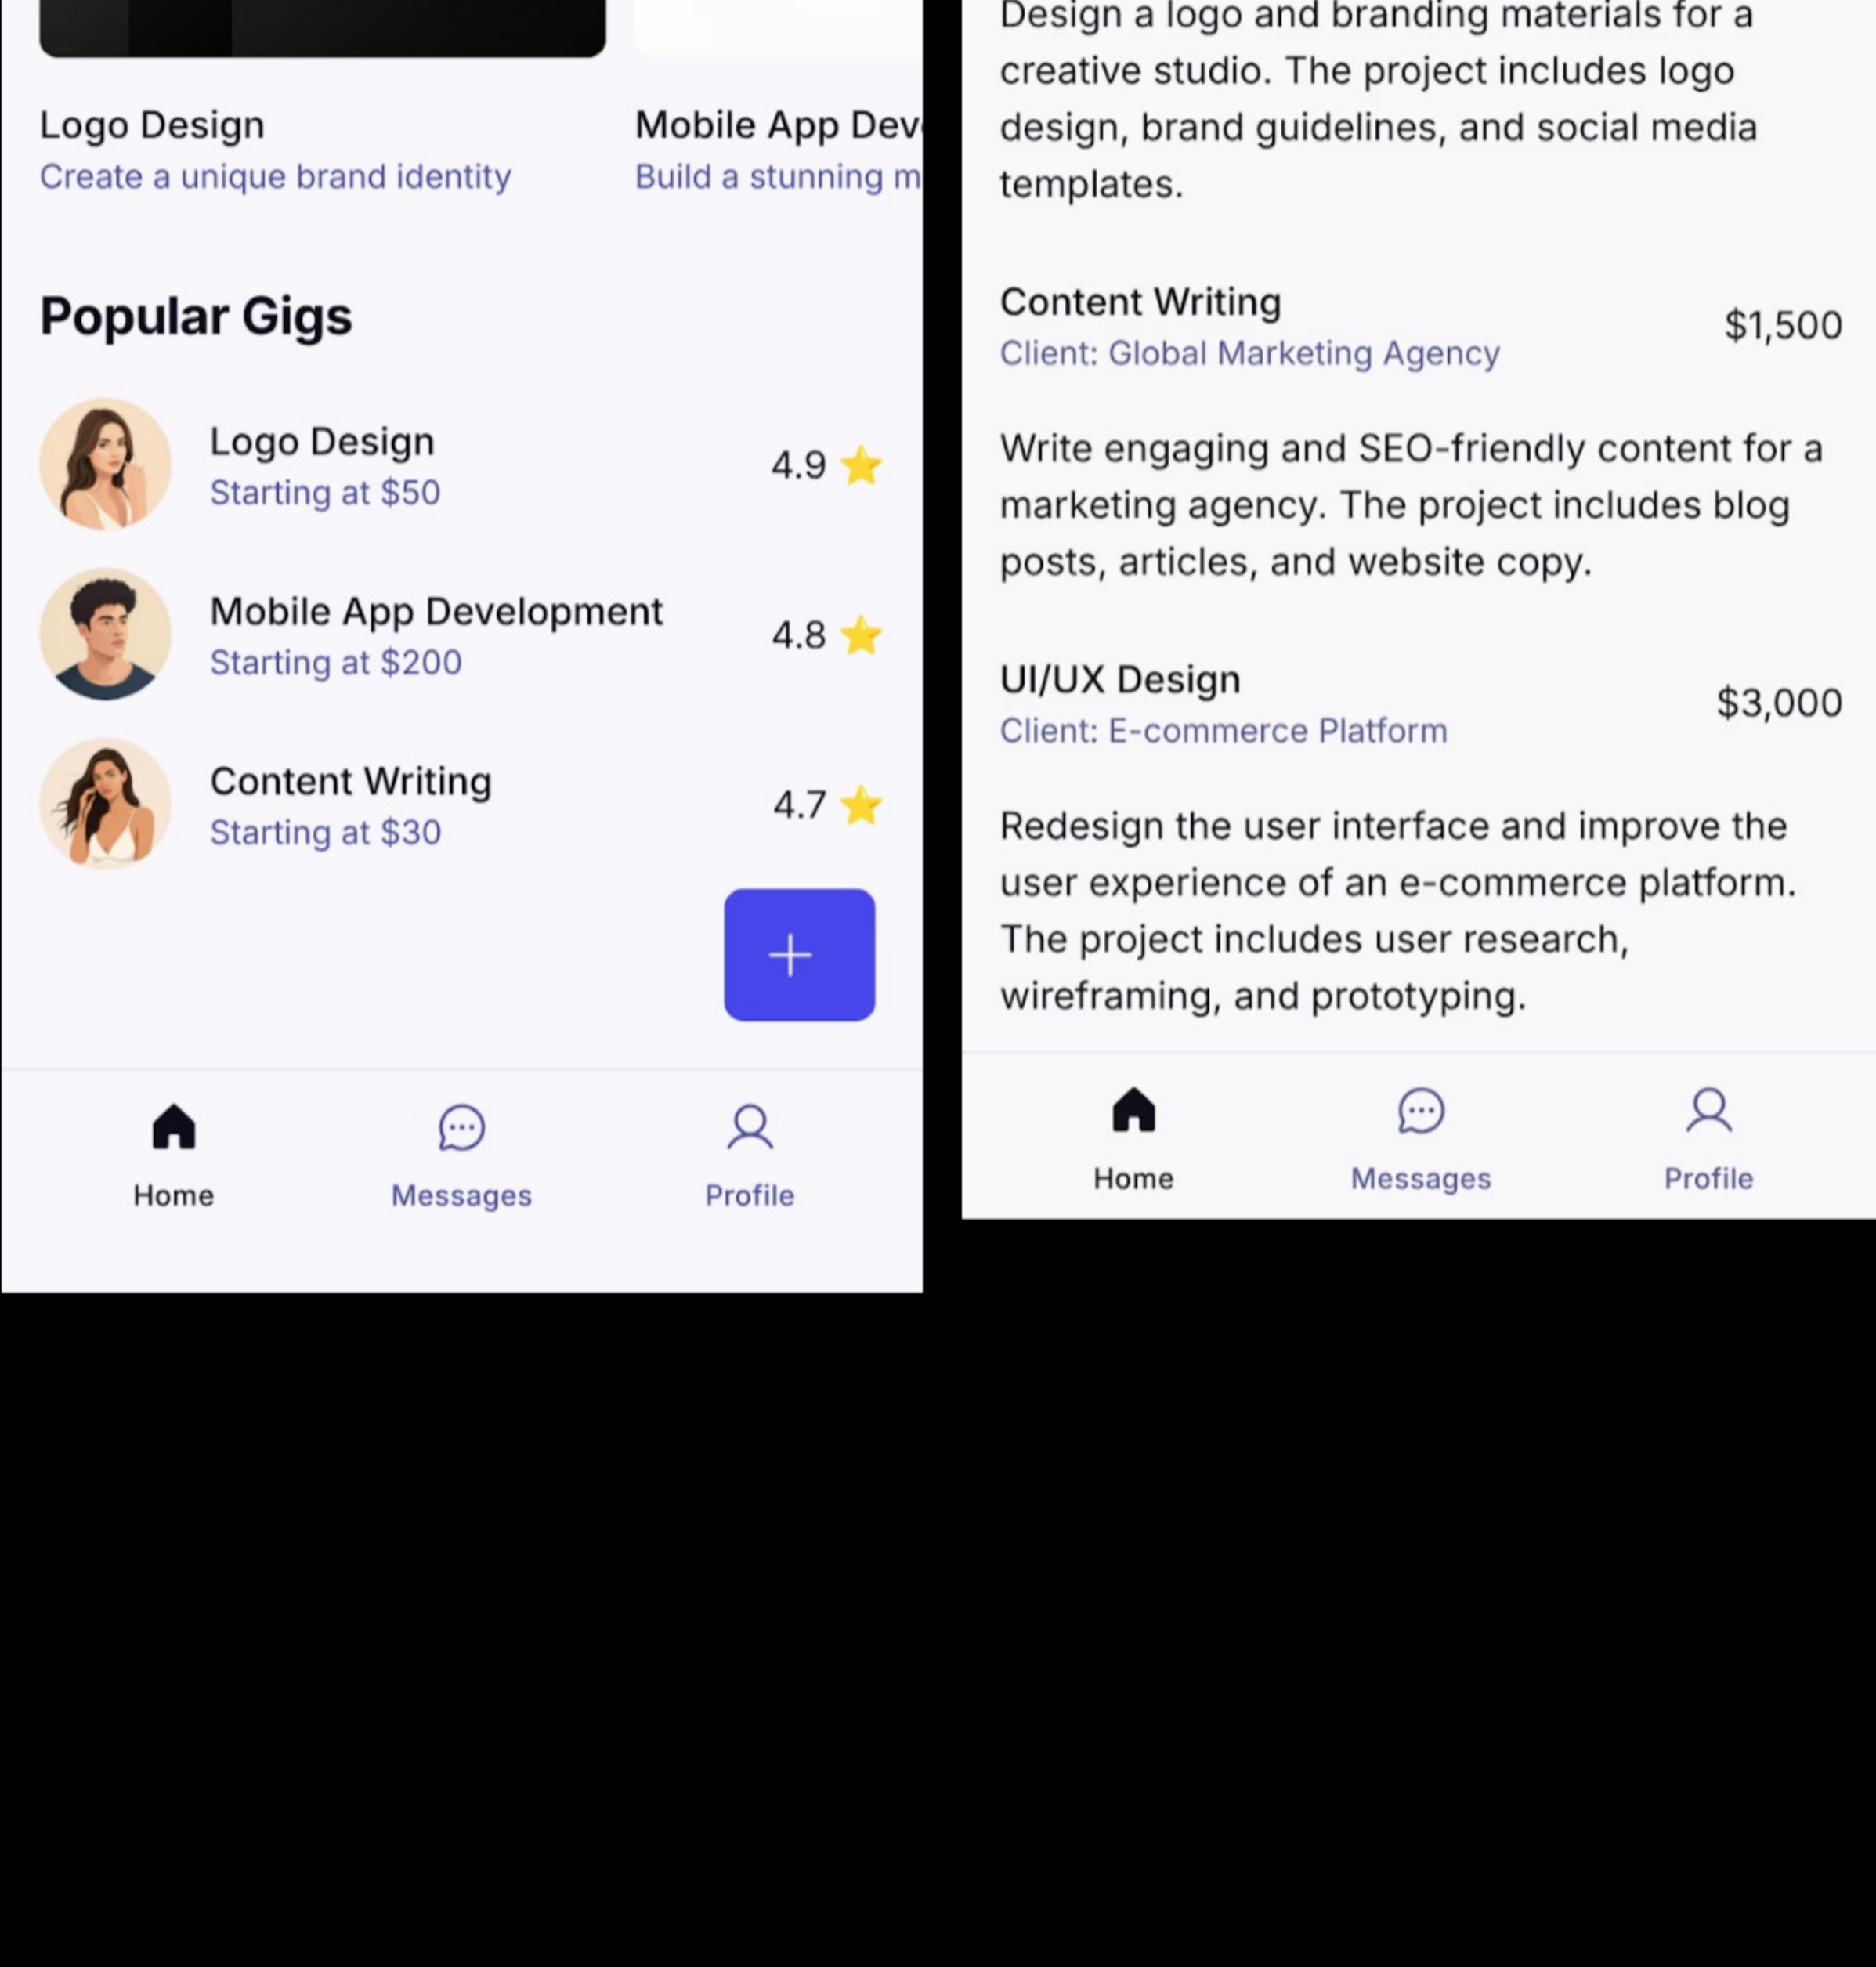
Logo Design
Create a unique brand identity

Mobile App Dev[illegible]
Build a stunning m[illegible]

Popular Gigs

Logo Design
Starting at $50
4.9 ⭐

Mobile App Development
Starting at $200
4.8 ⭐

Content Writing
Starting at $30
4.7 ⭐

+

Home
Messages
Profile

Design a logo and branding materials for a creative studio. The project includes logo design, brand guidelines, and social media templates.

Content Writing
Client: Global Marketing Agency
$1,500

Write engaging and SEO-friendly content for a marketing agency. The project includes blog posts, articles, and website copy.

UI/UX Design
Client: E-commerce Platform
$3,000

Redesign the user interface and improve the user experience of an e-commerce platform. The project includes user research, wireframing, and prototyping.

Home
Messages
Profile